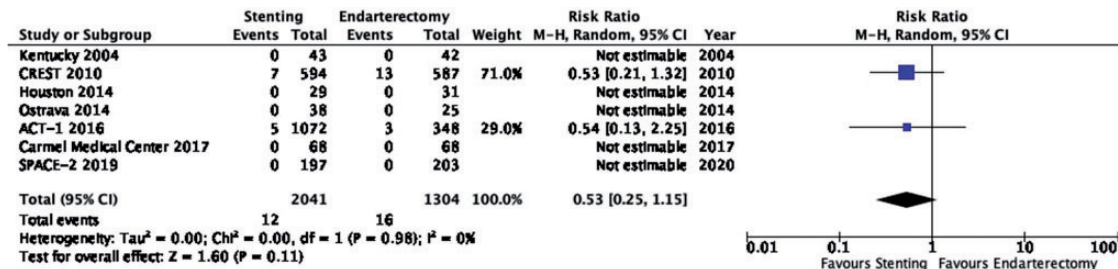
| Study or Subgroup | Stenting Events | Stenting Total | Endarterectomy Events | Endarterectomy Total | Weight | Risk Ratio M–H, Random, 95% CI | Year |
|---|---|---|---|---|---|---|---|
| Kentucky 2004 | 0 | 43 | 0 | 42 | | Not estimable | 2004 |
| CREST 2010 | 7 | 594 | 13 | 587 | 71.0% | 0.53 [0.21, 1.32] | 2010 |
| Houston 2014 | 0 | 29 | 0 | 31 | | Not estimable | 2014 |
| Ostrava 2014 | 0 | 38 | 0 | 25 | | Not estimable | 2014 |
| ACT–1 2016 | 5 | 1072 | 3 | 348 | 29.0% | 0.54 [0.13, 2.25] | 2016 |
| Carmel Medical Center 2017 | 0 | 68 | 0 | 68 | | Not estimable | 2017 |
| SPACE–2 2019 | 0 | 197 | 0 | 203 | | Not estimable | 2020 |
| Total (95% CI) | | 2041 | | 1304 | 100.0% | 0.53 [0.25, 1.15] | |
| Total events | 12 | | 16 | | | | |

Heterogeneity: Tau² = 0.00; Chi² = 0.00, df = 1 (P = 0.98); I² = 0%
Test for overall effect: Z = 1.60 (P = 0.11)

Risk Ratio
M–H, Random, 95% CI

0.01 0.1 1 10 100
Favours Stenting Favours Endarterectomy